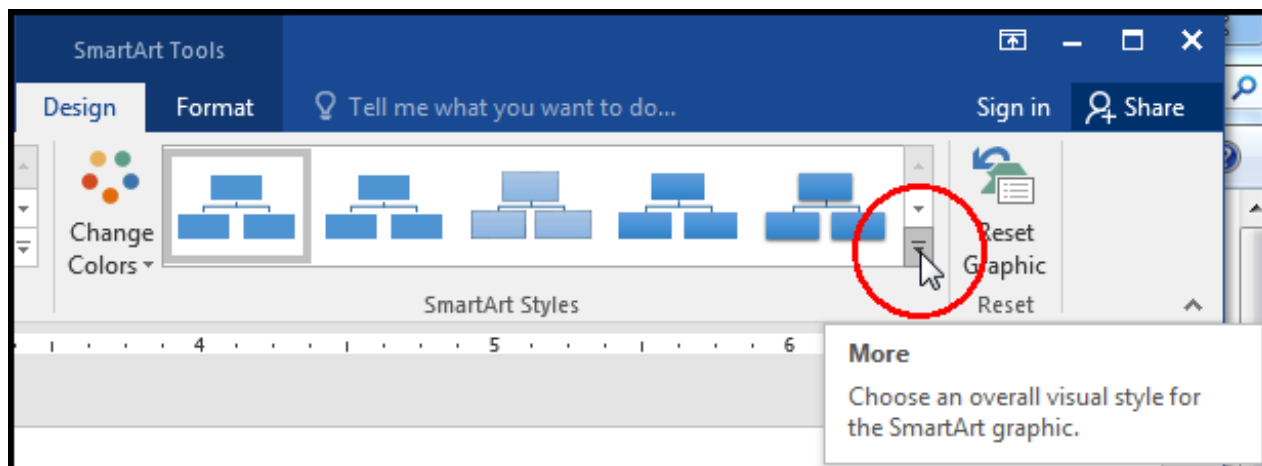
SmartArt Tools

Design Format Tell me what you want to do...

Sign in Share

Change Colors

SmartArt Styles

Reset Graphic

Reset

4 5 6

More

Choose an overall visual style for the SmartArt graphic.